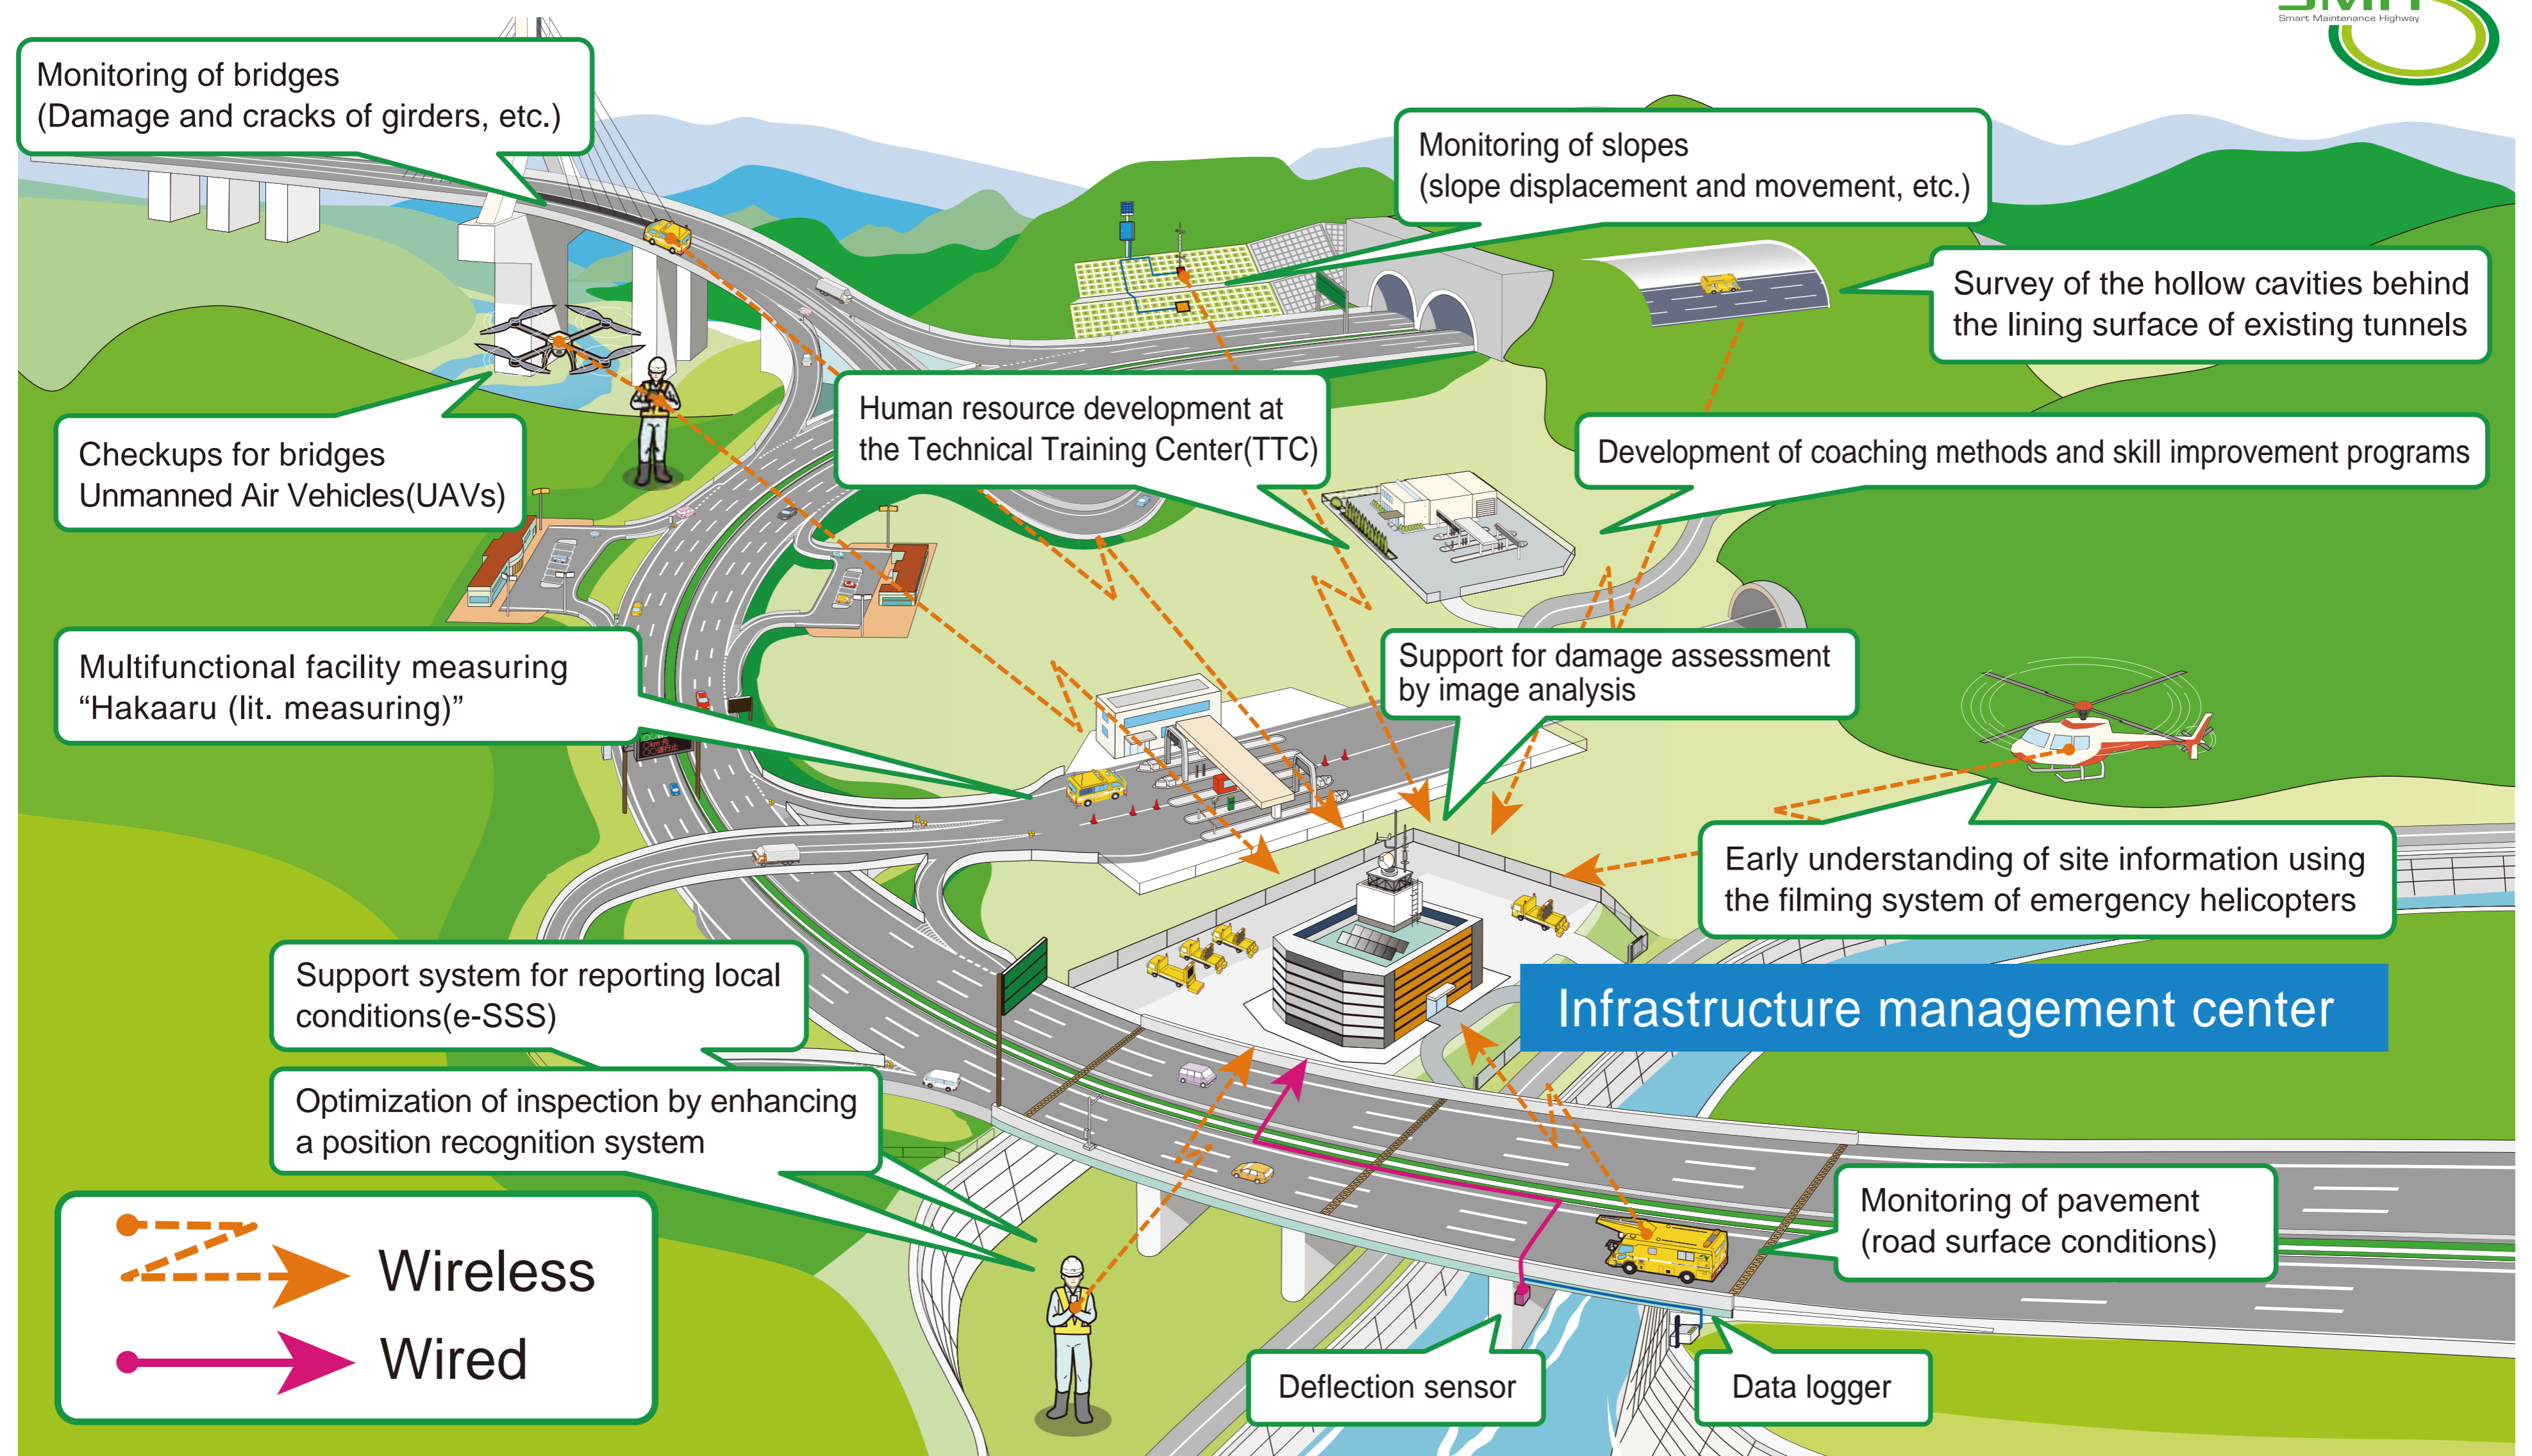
Smart Maintenance Highway

Monitoring of bridges
(Damage and cracks of girders, etc.)

Monitoring of slopes
(slope displacement and movement, etc.)

Survey of the hollow cavities behind the lining surface of existing tunnels

Checkups for bridges
Unmanned Air Vehicles(UAVs)

Human resource development at the Technical Training Center(TTC)

Development of coaching methods and skill improvement programs

Multifunctional facility measuring “Hakaaru (lit. measuring)”

Support for damage assessment by image analysis

Early understanding of site information using the filming system of emergency helicopters

Infrastructure management center

Support system for reporting local conditions(e-SSS)

Optimization of inspection by enhancing a position recognition system

Monitoring of pavement
(road surface conditions)

Wireless

Wired

Deflection sensor

Data logger